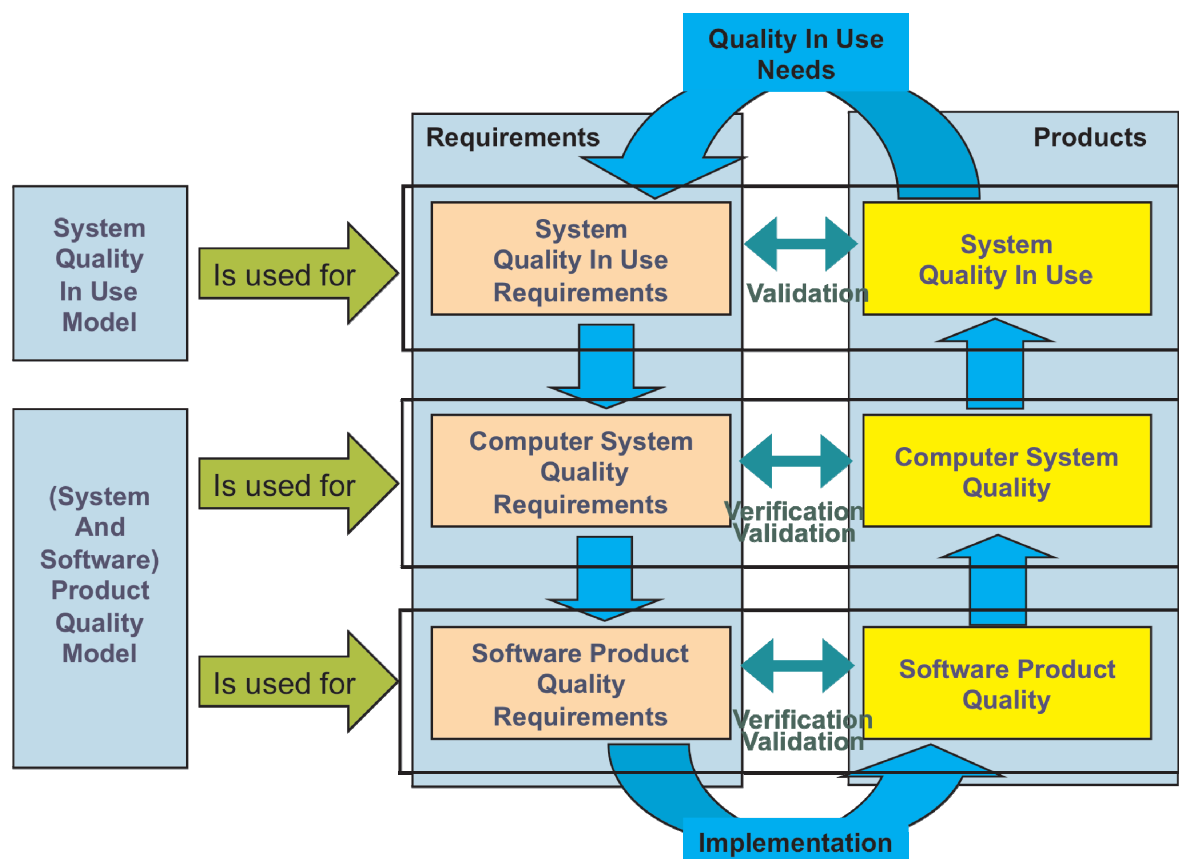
Quality In Use Needs

Requirements

Products

System Quality In Use Model

Is used for

System Quality In Use Requirements

Validation

System Quality In Use

(System And Software) Product Quality Model

Is used for

Computer System Quality Requirements

Verification Validation

Computer System Quality

Is used for

Software Product Quality Requirements

Verification Validation

Software Product Quality

Implementation